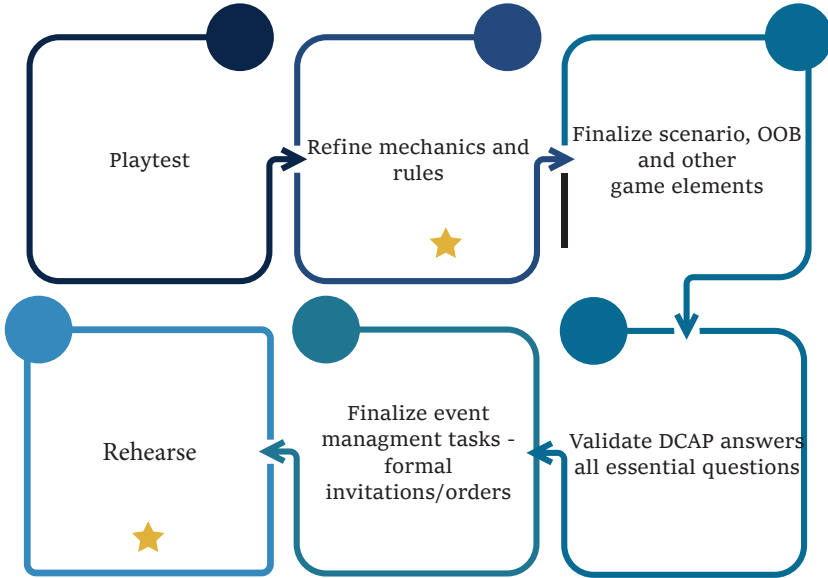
Playtest

Refine mechanics and rules

Finalize scenario, OOB and other game elements

Validate DCAP answers all essential questions

Finalize event managment tasks - formal invitations/orders

Rehearse